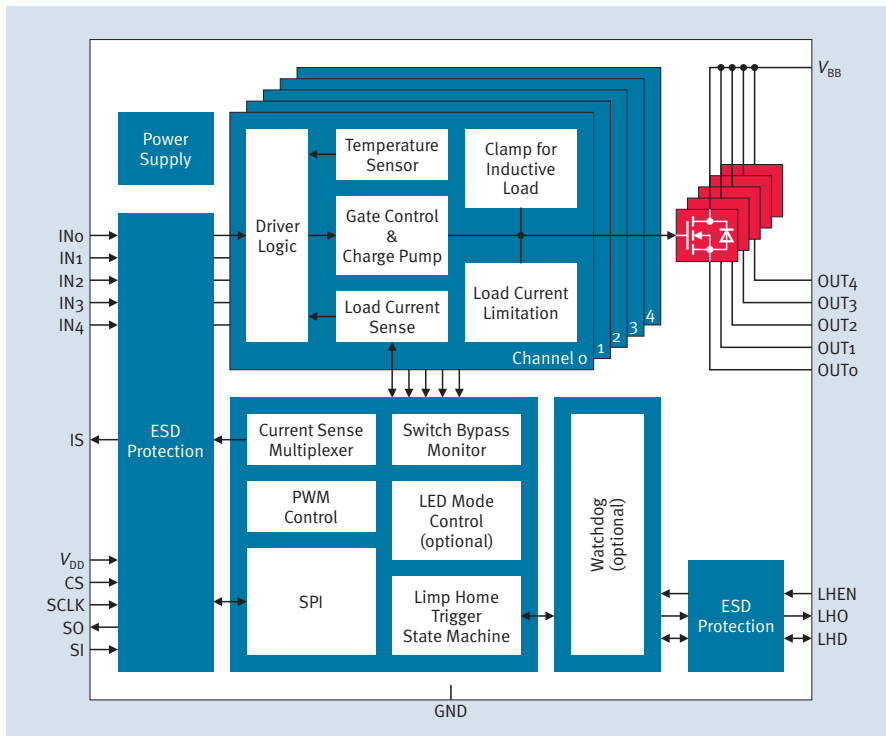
Power Supply

Temperature Sensor

Clamp for Inductive Load

Driver Logic

Gate Control & Charge Pump

Load Current Sense

Load Current Limitation

Channel 0

1

2

3

4

$V_{BB}$

IN0
IN1
IN2
IN3
IN4

OUT4
OUT3
OUT2
OUT1
OUT0

IS

ESD Protection

Current Sense Multiplexer

Switch Bypass Monitor

PWM Control

LED Mode Control (optional)

SPI

Limp Home Trigger State Machine

Watchdog (optional)

$V_{DD}$
CS
SCLK
SO
SI

ESD Protection

LHEN
LHO
LHD

GND